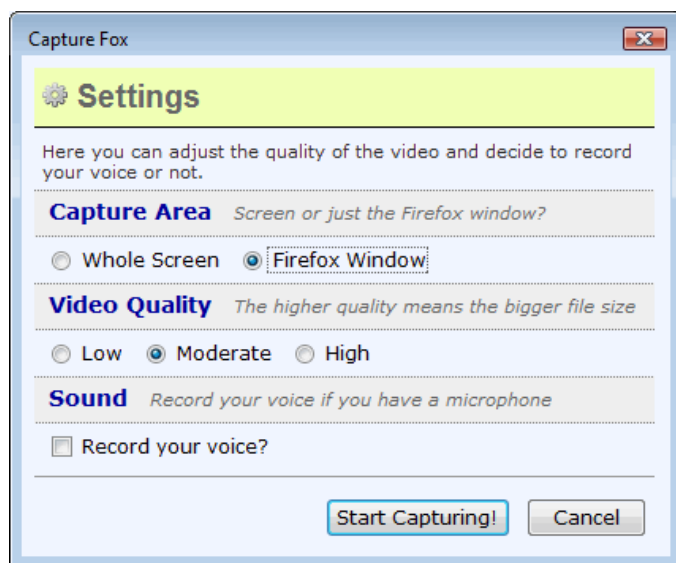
Capture Fox

Settings

Here you can adjust the quality of the video and decide to record your voice or not.

Capture Area Screen or just the Firefox window?

Whole Screen Firefox Window

Video Quality The higher quality means the bigger file size

Low Moderate High

Sound Record your voice if you have a microphone

Record your voice?

Start Capturing! Cancel